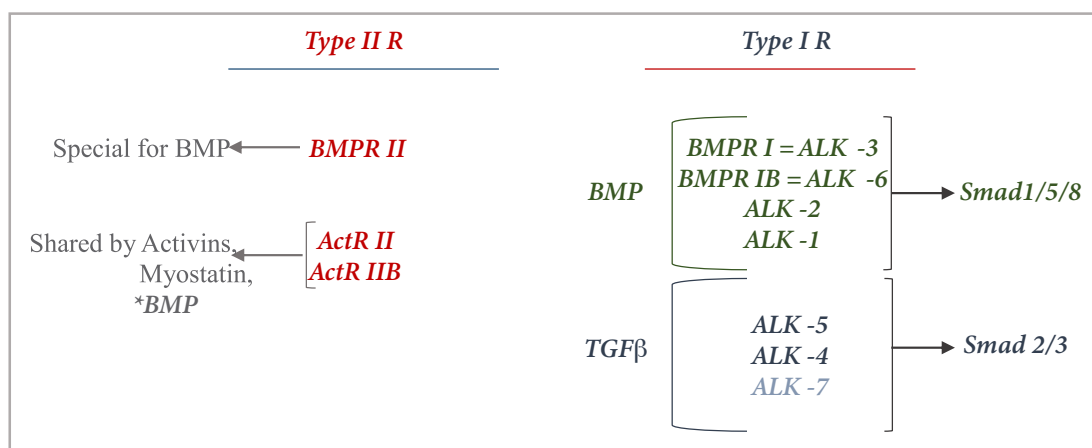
Type II R

Type I R

Special for BMP

BMPR II

Shared by Activins, Myostatin, *BMP

ActR II
ActR IIB

BMP

BMPR I = ALK -3
BMPR IB = ALK -6
ALK -2
ALK -1

Smad1/5/8

TGFβ

ALK -5
ALK -4
ALK -7

Smad 2/3